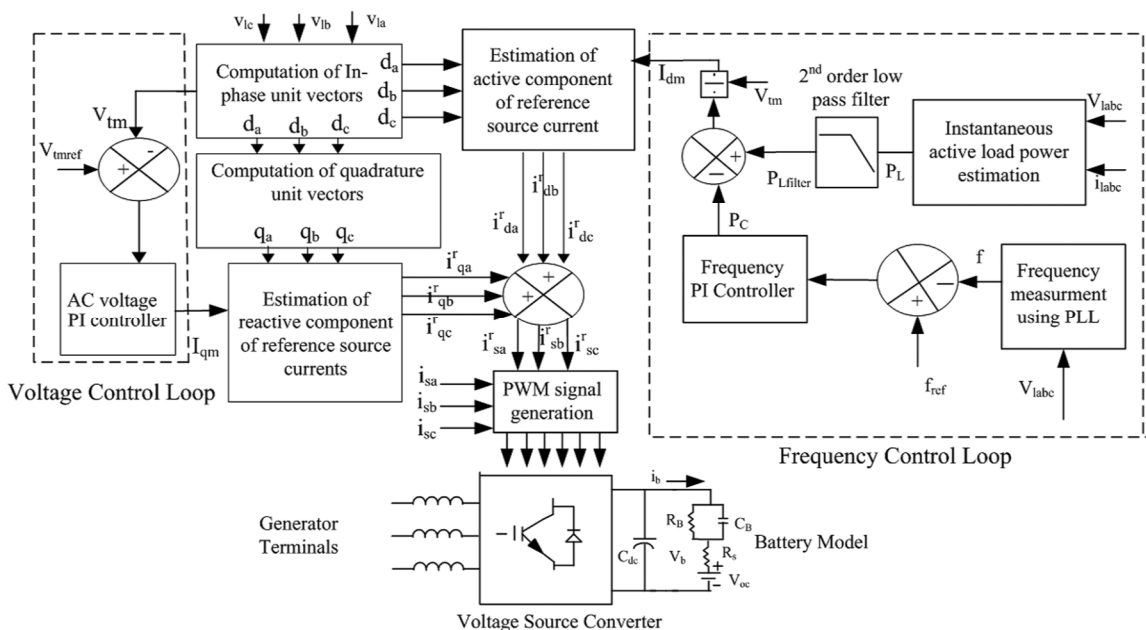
$v_{lc}$ $v_{lb}$ $v_{la}$

Computation of In-phase unit vectors

$d_a$ $d_b$ $d_c$

$d_a$ $d_b$ $d_c$

Estimation of active component of reference source current

$I_{dm}$

$V_{tm}$

2$^{nd}$ order low pass filter

$V_{labc}$

Instantaneous active load power estimation

$i_{labc}$

$P_{Lfilter}$ $P_L$

$V_{tm}$

$V_{tmref}$

Computation of quadrature unit vectors

$q_a$ $q_b$ $q_c$

$i^r_{da}$ $i^r_{db}$ $i^r_{dc}$

$P_C$

Frequency PI Controller

f

Frequency measurment using PLL

AC voltage PI controller

$I_{qm}$

Estimation of reactive component of reference source currents

$i^r_{qa}$ $i^r_{qb}$ $i^r_{qc}$

$i^r_{sa}$ $i^r_{sb}$ $i^r_{sc}$

$f_{ref}$

$V_{labc}$

Voltage Control Loop

$i_{sa}$ $i_{sb}$ $i_{sc}$

PWM signal generation

Frequency Control Loop

$i_b$

Generator Terminals

$R_B$ $C_B$

Battery Model

$C_{dc}$ $V_b$ $R_s$ $V_{oc}$

Voltage Source Converter